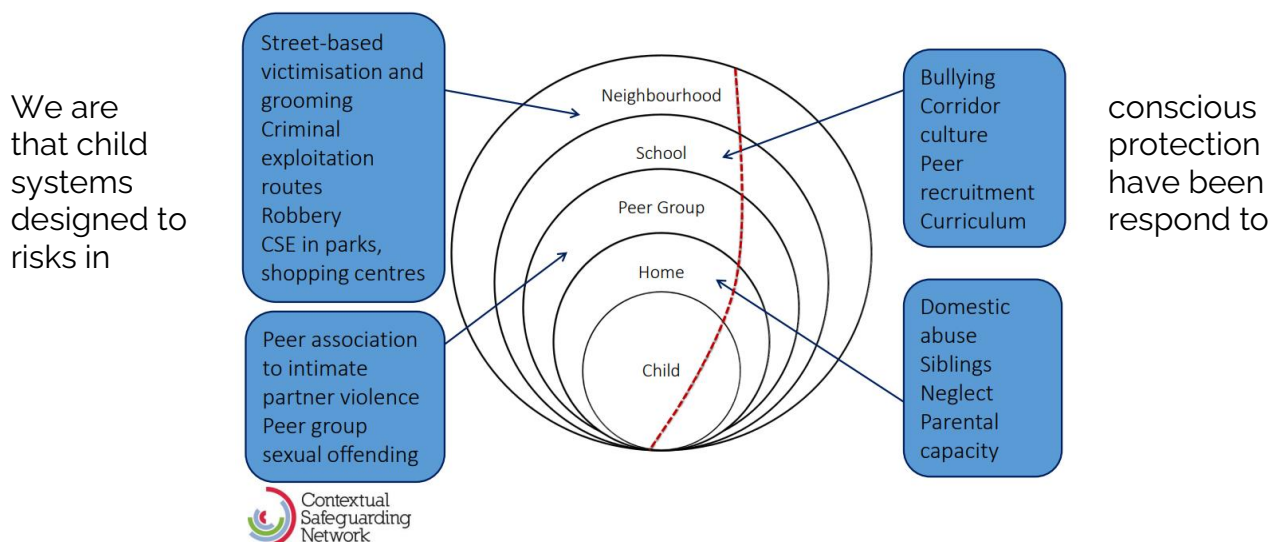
We are that child systems designed to risks in

Street-based victimisation and grooming
Criminal exploitation routes
Robbery
CSE in parks, shopping centres

Peer association to intimate partner violence
Peer group sexual offending

Neighbourhood

School

Peer Group

Home

Child

Bullying
Corridor culture
Peer recruitment
Curriculum

Domestic abuse
Siblings
Neglect
Parental capacity

conscious protection have been respond to

Contextual Safeguarding Network